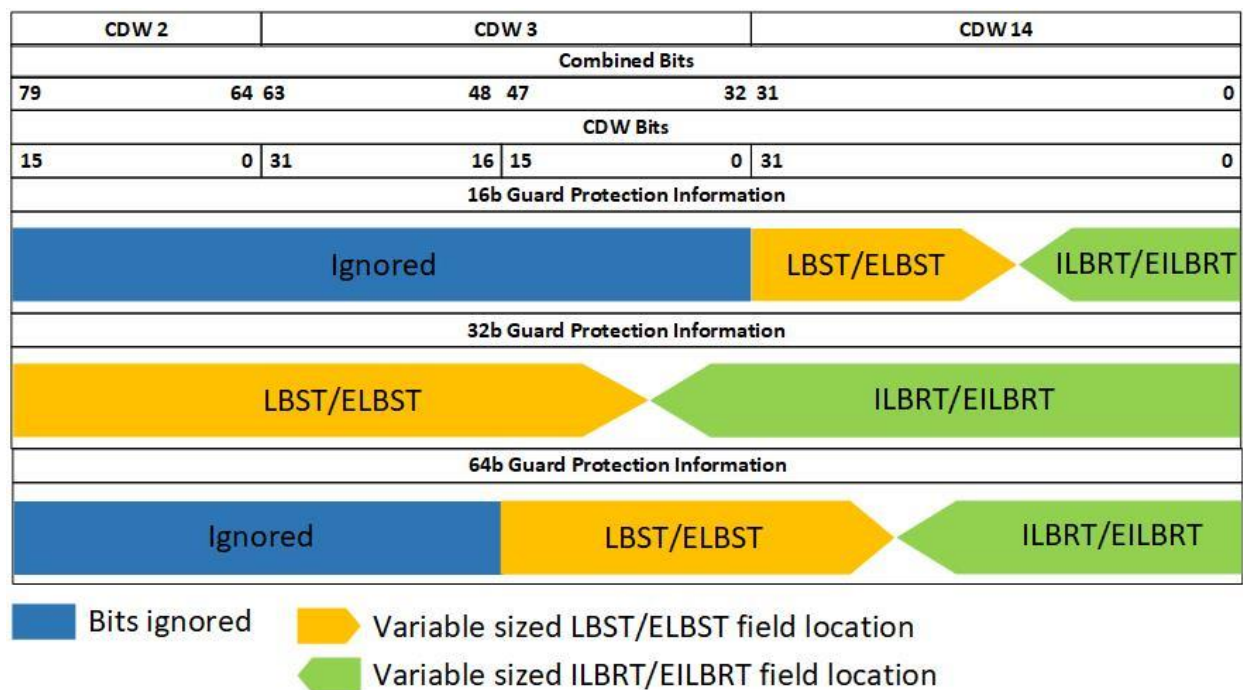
| CDW 2 | CDW 3 | | CDW 14 |
|---|---|---|---|

Combined Bits

| 79 64 | 63 48 | 47 32 | 31 0 |
|---|---|---|---|

CDW Bits

| 15 0 | 31 16 | 15 0 | 31 0 |
|---|---|---|---|

16b Guard Protection Information

Ignored

LBST/ELBST

ILBRT/EILBRT

32b Guard Protection Information

LBST/ELBST

ILBRT/EILBRT

64b Guard Protection Information

Ignored

LBST/ELBST

ILBRT/EILBRT

Bits ignored

Variable sized LBST/ELBST field location

Variable sized ILBRT/EILBRT field location